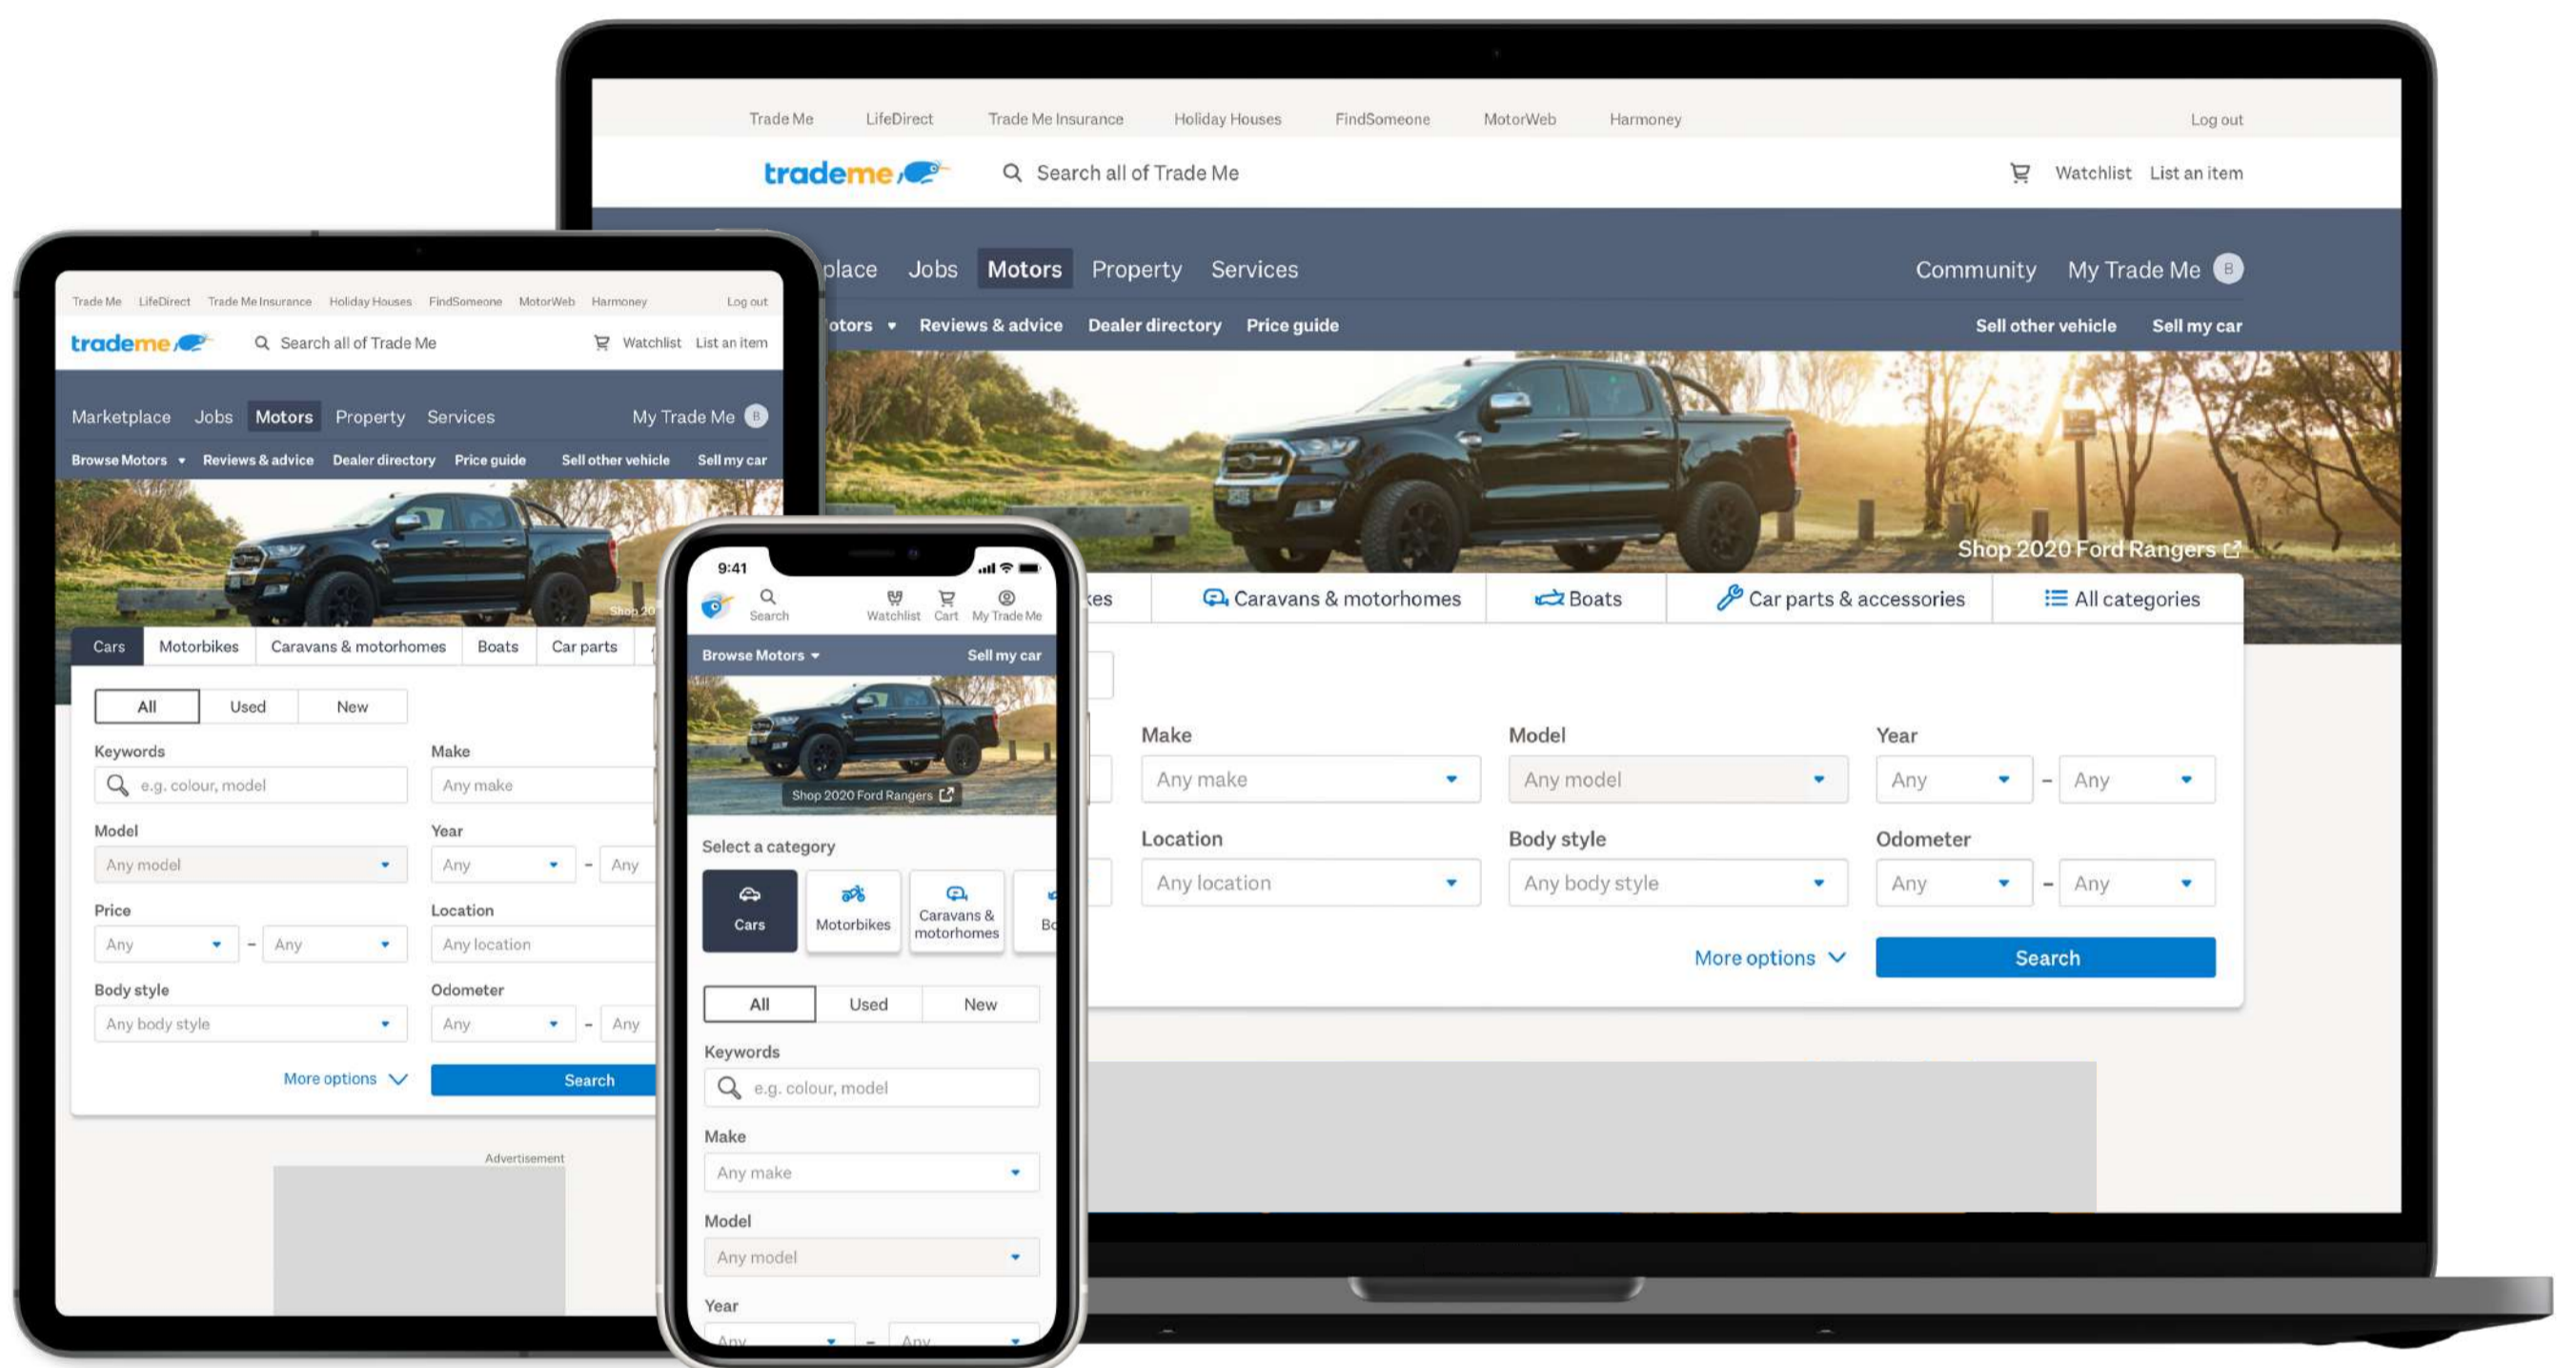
Trade Me LifeDirect Trade Me Insurance Holiday Houses FindSomeone MotorWeb Harmoney Log out

trademe Search all of Trade Me Watchlist List an item

place Jobs Motors Property Services Community My Trade Me B

otors Reviews & advice Dealer directory Price guide Sell other vehicle Sell my car

Shop 2020 Ford Rangers

es Caravans & motorhomes Boats Car parts & accessories All categories

Make Any make
Model Any model
Year Any – Any
Location Any location
Body style Any body style
Odometer Any – Any

More options
Search

Trade Me LifeDirect Trade Me Insurance Holiday Houses FindSomeone MotorWeb Harmoney Log out

trademe Search all of Trade Me Watchlist List an item

Marketplace Jobs Motors Property Services My Trade Me B

Browse Motors Reviews & advice Dealer directory Price guide Sell other vehicle Sell my car

Shop 20

Cars Motorbikes Caravans & motorhomes Boats Car parts

All Used New

Keywords e.g. colour, model
Make Any make
Model Any model
Year Any – Any
Price Any – Any
Location Any location
Body style Any body style
Odometer Any – Any

More options
Search

Advertisement

9:41

Search Watchlist Cart My Trade Me

Browse Motors Sell my car

Shop 2020 Ford Rangers

Select a category

Cars Motorbikes Caravans & motorhomes Bo

All Used New

Keywords
e.g. colour, model

Make
Any make

Model
Any model

Year
Any – Any